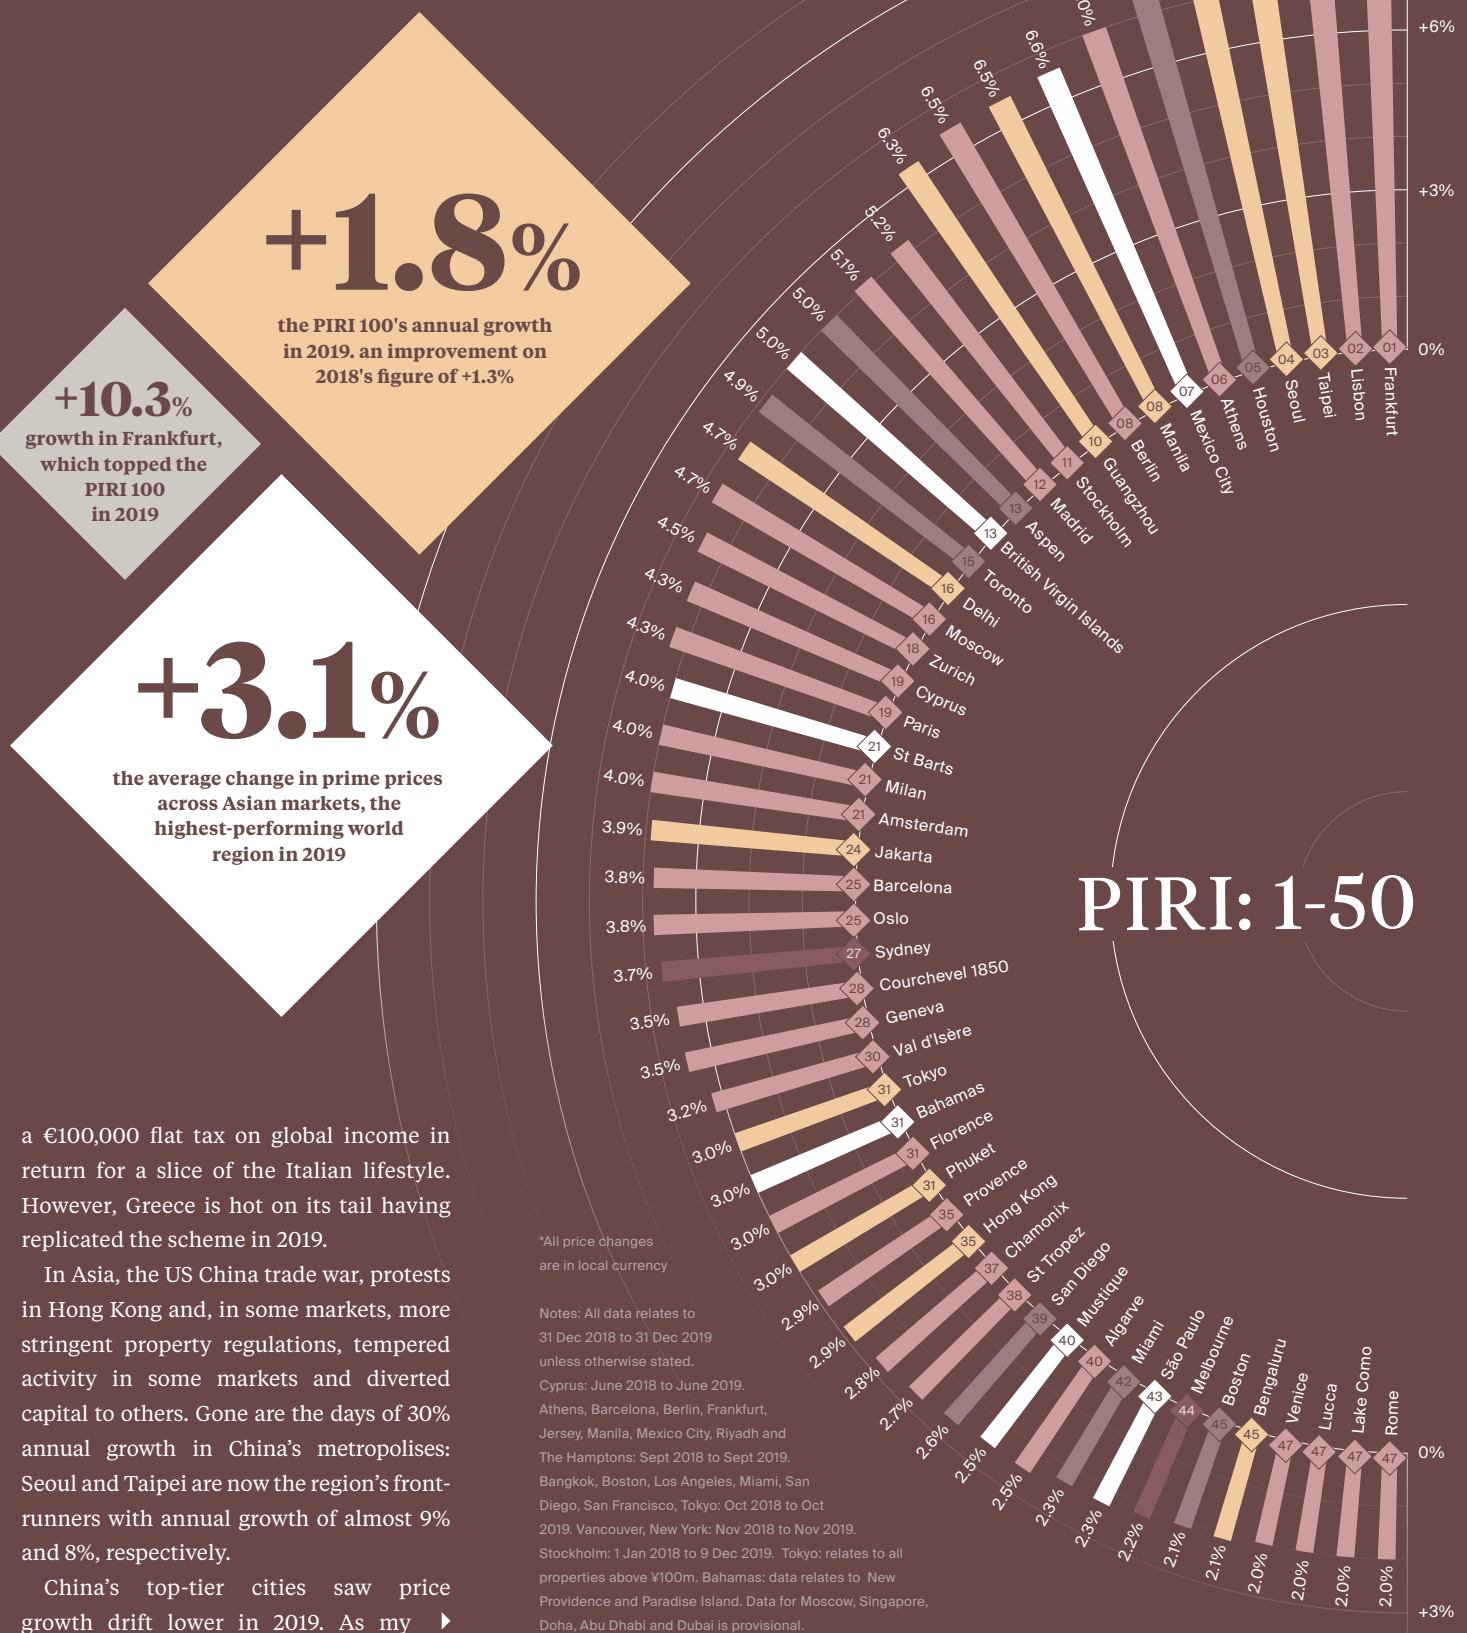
+1.8%
the PIRI 100's annual growth in 2019. an improvement on 2018's figure of +1.3%

+10.3%
growth in Frankfurt, which topped the PIRI 100 in 2019

+3.1%
the average change in prime prices across Asian markets, the highest-performing world region in 2019

+6%
+3%
0%

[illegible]0%
6.6%
6.5%
6.5%
6.3%
5.2%
5.1%
5.0%
5.0%
4.9%
4.7%
4.7%
4.5%
4.3%
4.3%
4.0%
4.0%
4.0%
3.9%
3.8%
3.8%
3.7%
3.5%
3.5%
3.2%
3.0%
3.0%
3.0%
3.0%
2.9%
2.9%
2.8%
2.7%
2.6%
2.5%
2.5%
2.3%
2.3%
2.2%
2.1%
2.1%
2.0%
2.0%
2.0%
2.0%

01 Frankfurt
02 Lisbon
03 Taipei
04 Seoul
05 Houston
06 Athens
07 Mexico City
08 Manila
08 Berlin
10 Guangzhou
11 Stockholm
12 Madrid
13 Aspen
13 British Virgin Islands
15 Toronto
16 Delhi
16 Moscow
18 Zurich
19 Cyprus
19 Paris
21 St Barts
21 Milan
21 Amsterdam
24 Jakarta
25 Barcelona
25 Oslo
27 Sydney
28 Courchevel 1850
28 Geneva
30 Val d'Isère
31 Tokyo
31 Bahamas
31 Florence
31 Phuket
35 Provence
35 Hong Kong
37 Chamonix
38 St Tropez
39 San Diego
40 Mustique
40 Algarve
42 Miami
43 São Paulo
44 Melbourne
45 Boston
45 Bengaluru
47 Venice
47 Lucca
47 Lake Como
47 Rome

0%
+3%

PIRI: 1-50

a €100,000 flat tax on global income in return for a slice of the Italian lifestyle. However, Greece is hot on its tail having replicated the scheme in 2019.

In Asia, the US China trade war, protests in Hong Kong and, in some markets, more stringent property regulations, tempered activity in some markets and diverted capital to others. Gone are the days of 30% annual growth in China's metropolises: Seoul and Taipei are now the region's front-runners with annual growth of almost 9% and 8%, respectively.

China's top-tier cities saw price growth drift lower in 2019. As my

*All price changes are in local currency

Notes: All data relates to 31 Dec 2018 to 31 Dec 2019 unless otherwise stated. Cyprus: June 2018 to June 2019. Athens, Barcelona, Berlin, Frankfurt, Jersey, Manila, Mexico City, Riyadh and The Hamptons: Sept 2018 to Sept 2019. Bangkok, Boston, Los Angeles, Miami, San Diego, San Francisco, Tokyo: Oct 2018 to Oct 2019. Vancouver, New York: Nov 2018 to Nov 2019. Stockholm: 1 Jan 2018 to 9 Dec 2019. Tokyo: relates to all properties above ¥100m. Bahamas: data relates to New Providence and Paradise Island. Data for Moscow, Singapore, Doha, Abu Dhabi and Dubai is provisional.